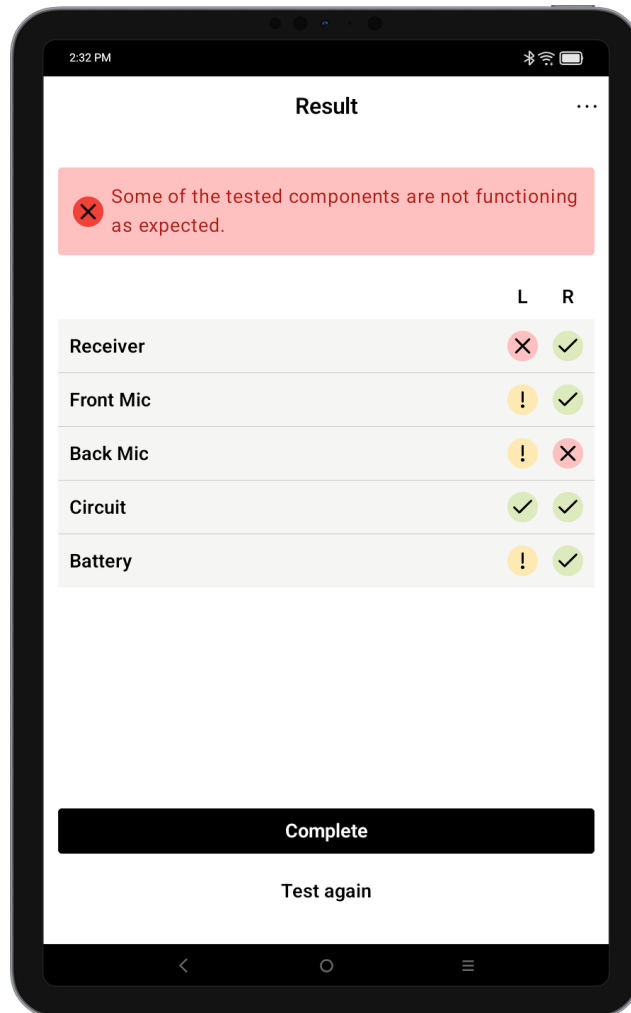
2:32 PM

Result

Some of the tested components are not functioning as expected.

| | L | R |
|---|---|---|
| Receiver | ✕ | ✓ |
| Front Mic | ! | ✓ |
| Back Mic | ! | ✕ |
| Circuit | ✓ | ✓ |
| Battery | ! | ✓ |

Complete

Test again